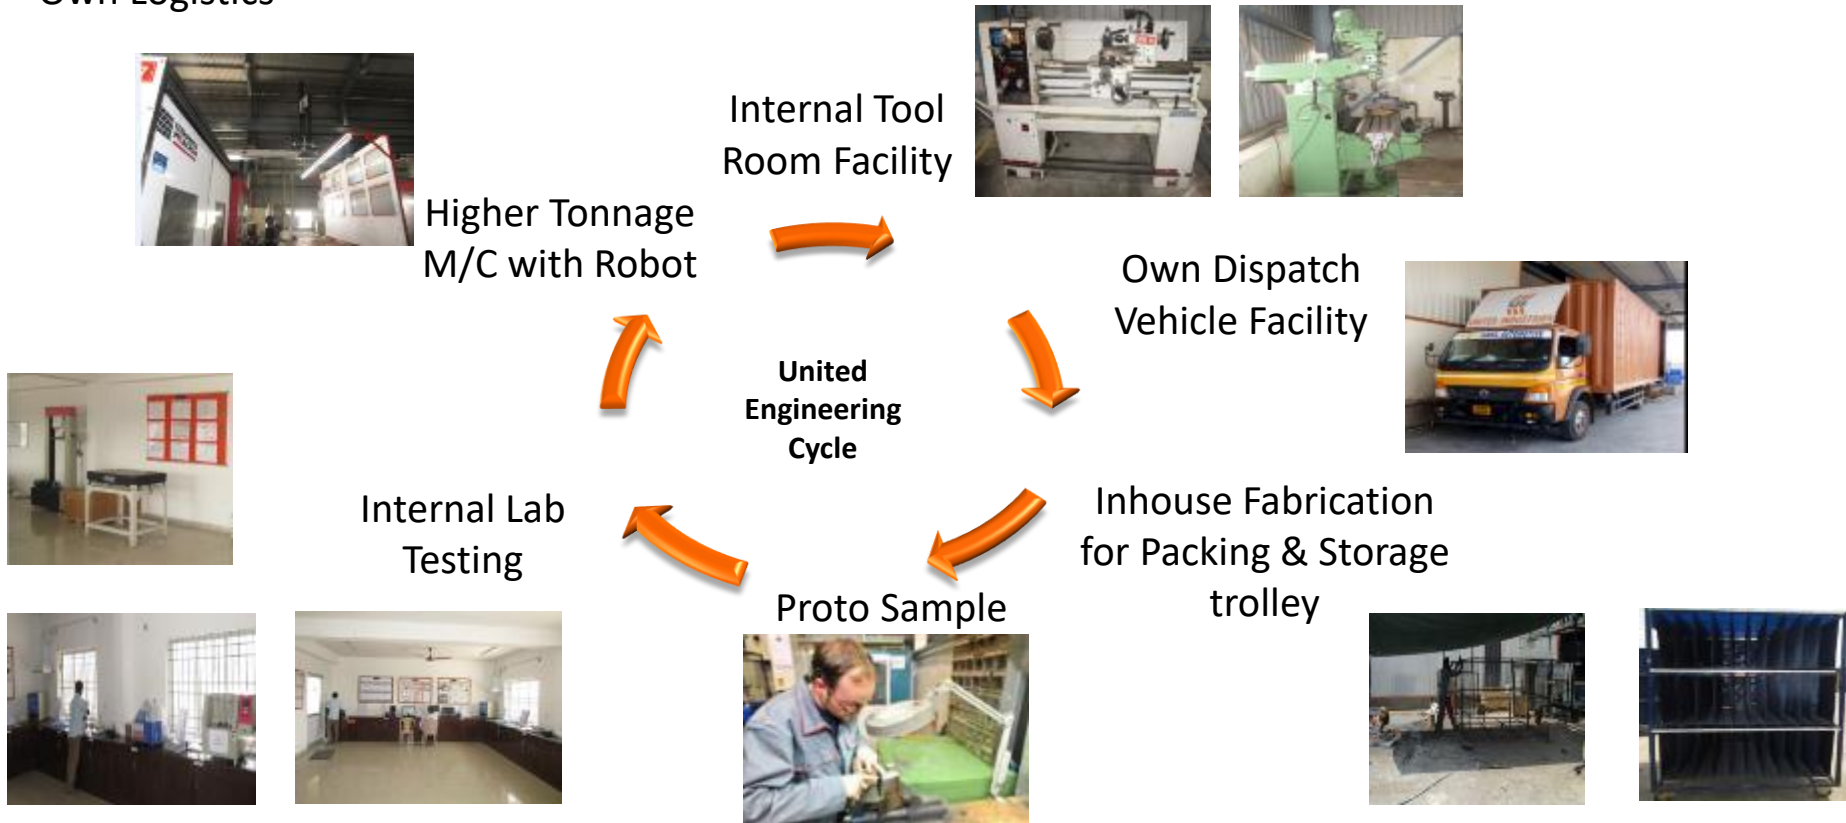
Own Logistics

Internal Tool Room Facility

Higher Tonnage M/C with Robot

Own Dispatch Vehicle Facility

United Engineering Cycle

Inhouse Fabrication for Packing & Storage trolley

Internal Lab Testing

Proto Sample